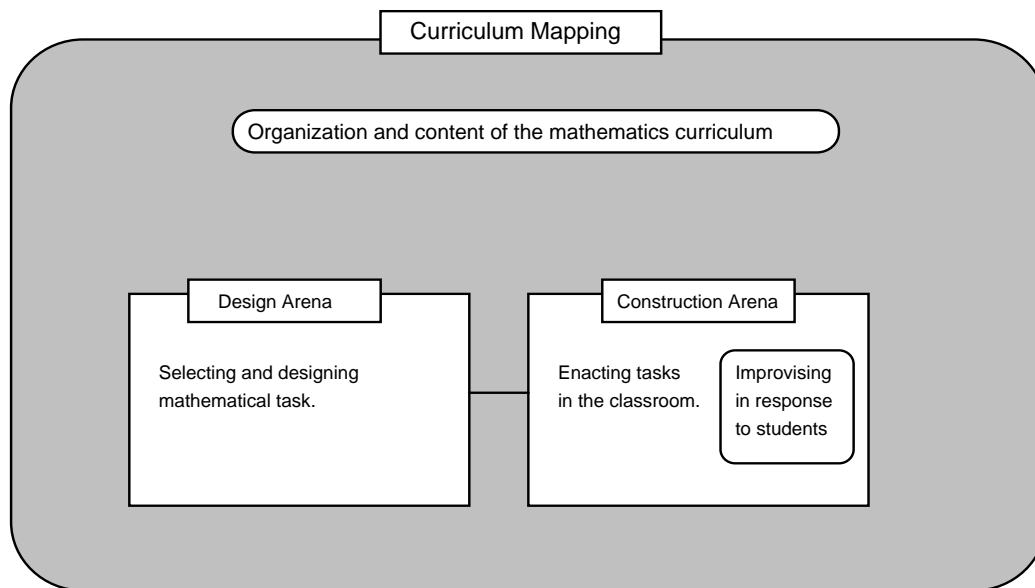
Curriculum Mapping

Organization and content of the mathematics curriculum

Design Arena

Selecting and designing mathematical task.

Construction Arena

Enacting tasks in the classroom.

Improvising in response to students